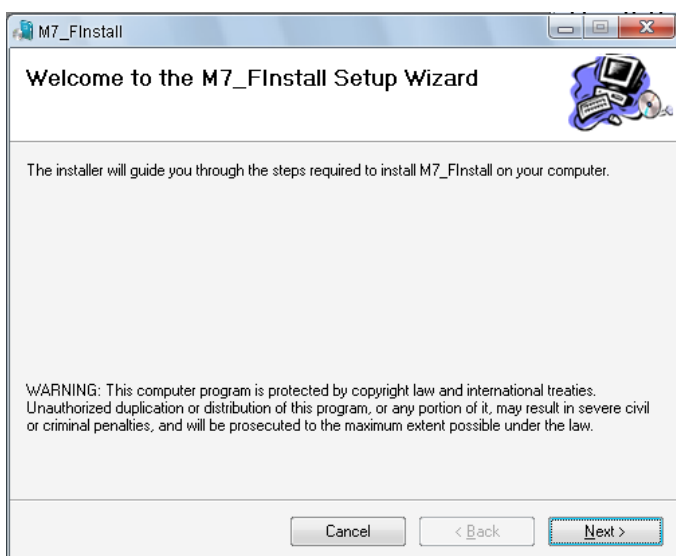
M7_FInstall

Welcome to the M7_FInstall Setup Wizard

The installer will guide you through the steps required to install M7_FInstall on your computer.

WARNING: This computer program is protected by copyright law and international treaties. Unauthorized duplication or distribution of this program, or any portion of it, may result in severe civil or criminal penalties, and will be prosecuted to the maximum extent possible under the law.

Cancel

< Back

Next >